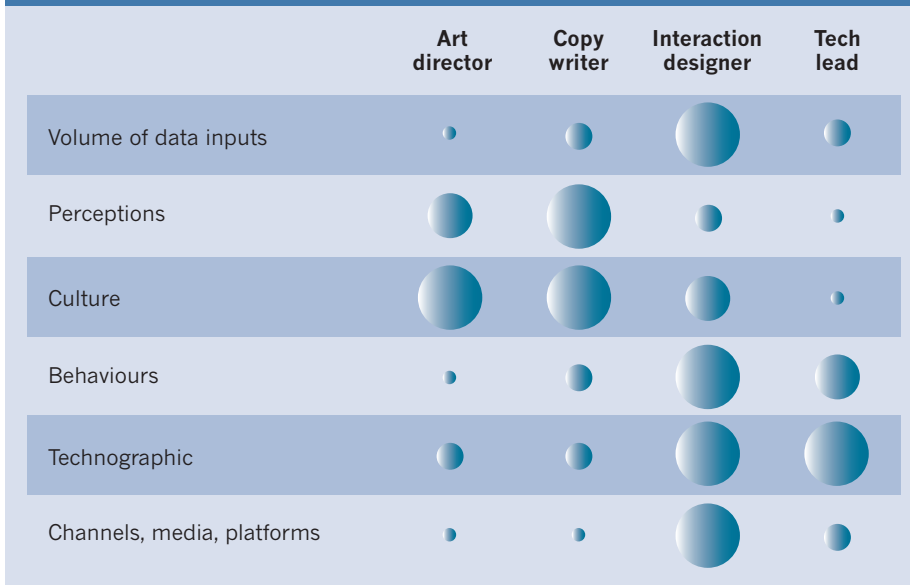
| | Art director | Copy writer | Interaction designer | Tech lead |
|---|---|---|---|---|
| Volume of data inputs | | | | |
| Perceptions | | | | |
| Culture | | | | |
| Behaviours | | | | |
| Technographic | | | | |
| Channels, media, platforms | | | | |